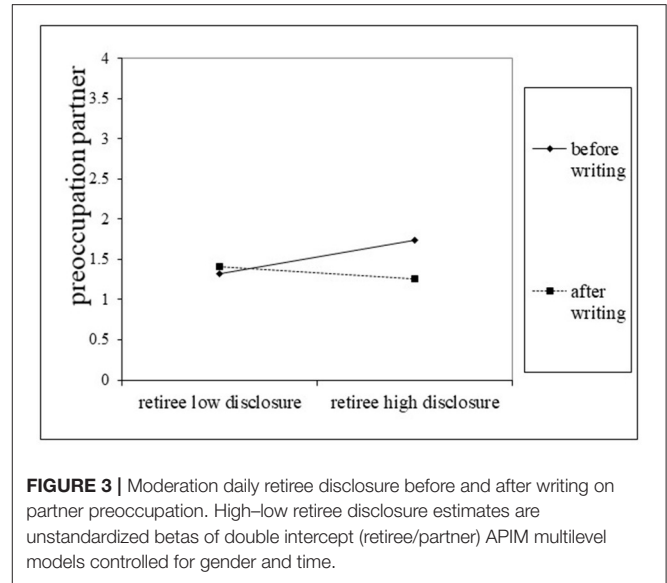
preoccupation partner

4
3.5
3
2.5
2
1.5
1
0.5
0

retiree low disclosure
retiree high disclosure

before writing

after writing

**FIGURE 3 |** Moderation daily retiree disclosure before and after writing on partner preoccupation. High–low retiree disclosure estimates are unstandardized betas of double intercept (retiree/partner) APIM multilevel models controlled for gender and time.